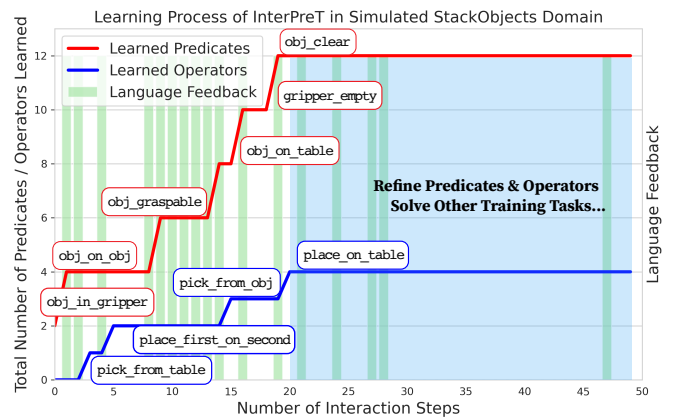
Learning Process of InterPreT in Simulated StackObjects Domain

Learned Predicates
Learned Operators
Language Feedback

obj_clear
gripper_empty
obj_on_table
obj_graspable
obj_on_obj
obj_in_gripper
pick_from_obj
place_on_table
place_first_on_second
pick_from_table

Refine Predicates & Operators
Solve Other Training Tasks...

Total Number of Predicates / Operators Learned

Language Feedback

Number of Interaction Steps

0
2
4
6
8
10
12

0
5
10
15
20
25
30
35
40
45
50